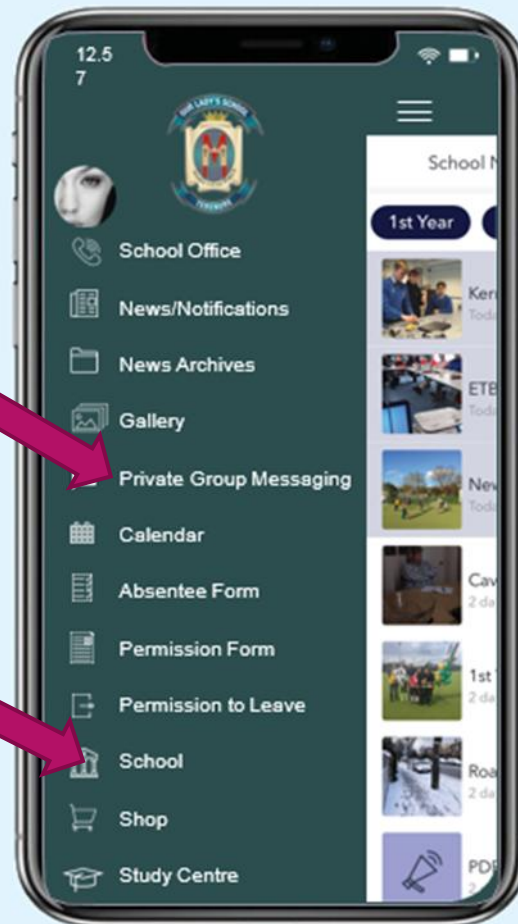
12.5
7

OUR LADY'S SCHOOL
TEREMURE

School Office
News/Notifications
News Archives
Gallery
Private Group Messaging
Calendar
Absentee Form
Permission Form
Permission to Leave
School
Shop
Study Centre

School N

1st Year

Ker
Toda

ETB
Toda

New
Toda

Cav
2 da

1st
2 da

Roa
2 da

PDF